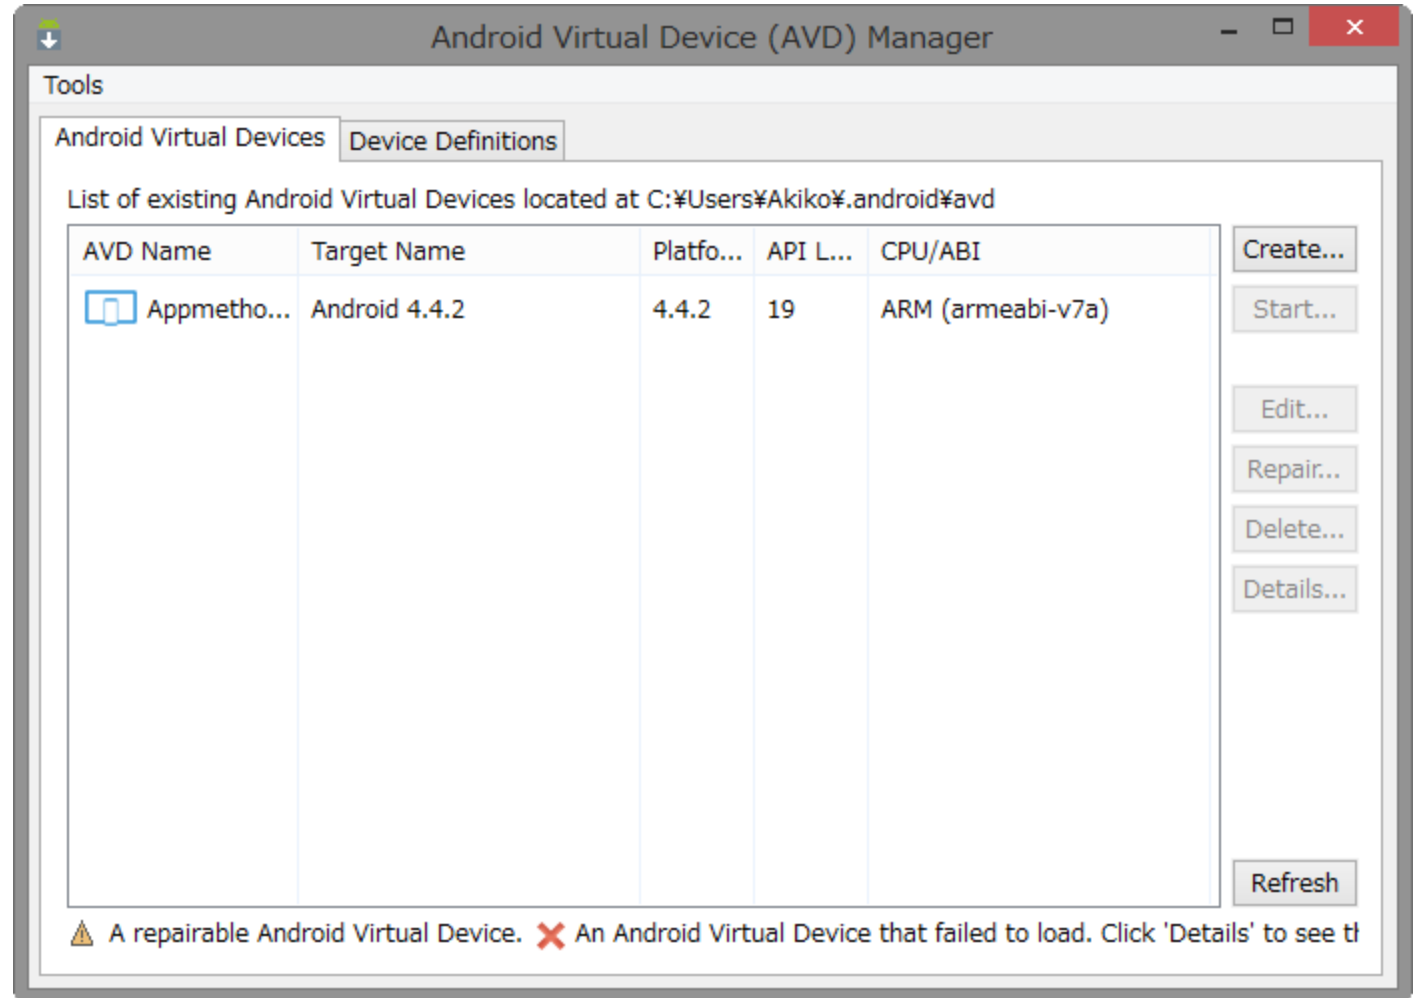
Android Virtual Device (AVD) Manager

Tools

Android Virtual Devices | Device Definitions

List of existing Android Virtual Devices located at C:¥Users¥Akiko¥.android¥avd

| AVD Name | Target Name | Platfo... | API L... | CPU/ABI |
|---|---|---|---|---|
| Appmetho... | Android 4.4.2 | 4.4.2 | 19 | ARM (armeabi-v7a) |

Create...

Start...

Edit...

Repair...

Delete...

Details...

Refresh

A repairable Android Virtual Device. An Android Virtual Device that failed to load. Click 'Details' to see t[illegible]